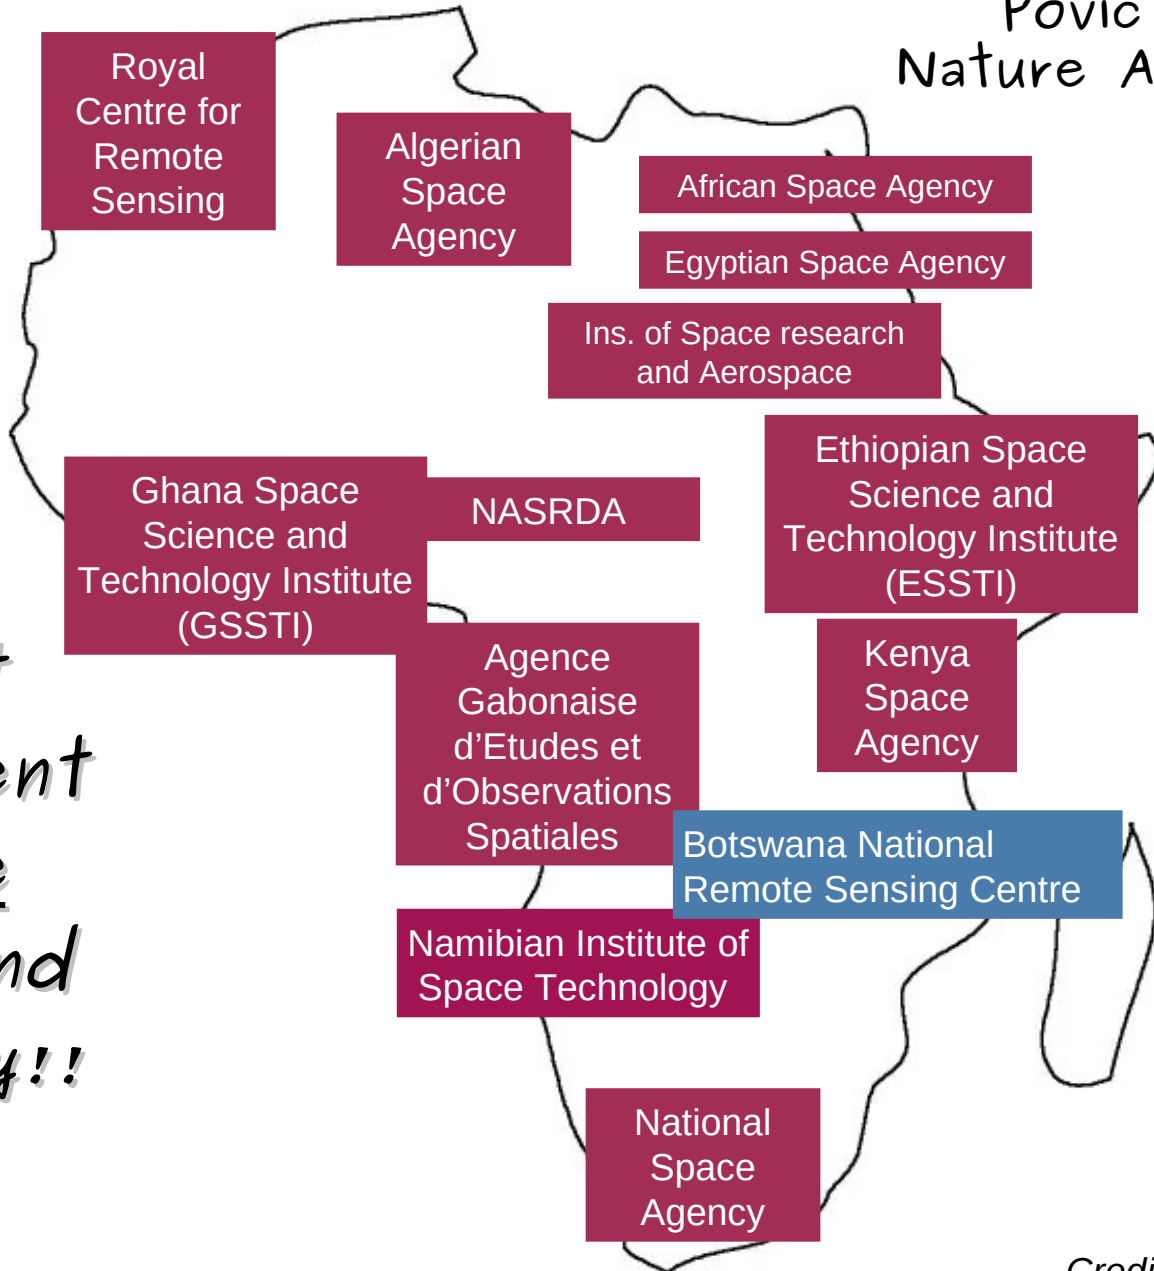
Povic
Nature A

Royal Centre for Remote Sensing

Algerian Space Agency

African Space Agency

Egyptian Space Agency

Ins. of Space research and Aerospace

Ghana Space Science and Technology Institute (GSSTI)

NASRDA

Ethiopian Space Science and Technology Institute (ESSTI)

Kenya Space Agency

Agence Gabonaise d'Etudes et d'Observations Spatiales

Botswana National Remote Sensing Centre

Namibian Institute of Space Technology

National Space Agency

t
ent
e
nd
y!!

Credi